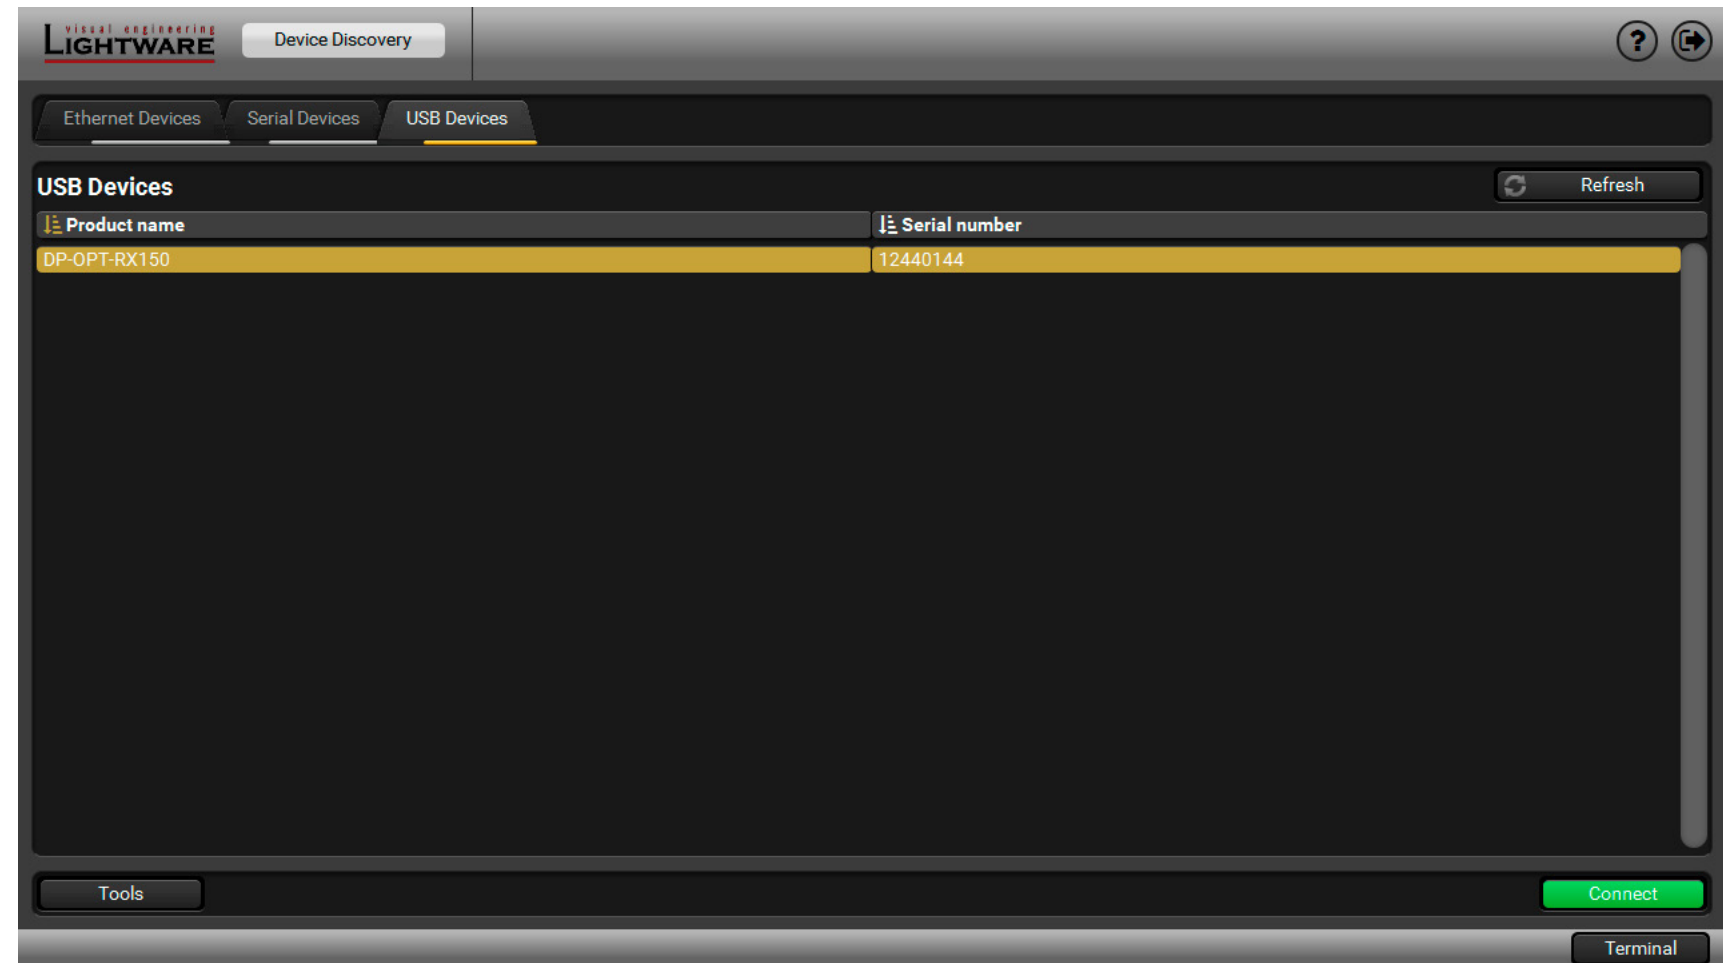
visual engineering
LIGHTWARE

Device Discovery

?

Ethernet Devices
Serial Devices
USB Devices

USB Devices

Refresh

| Product name | Serial number |
|---|---|
| DP-OPT-RX150 | 12440144 |

Tools

Connect

Terminal